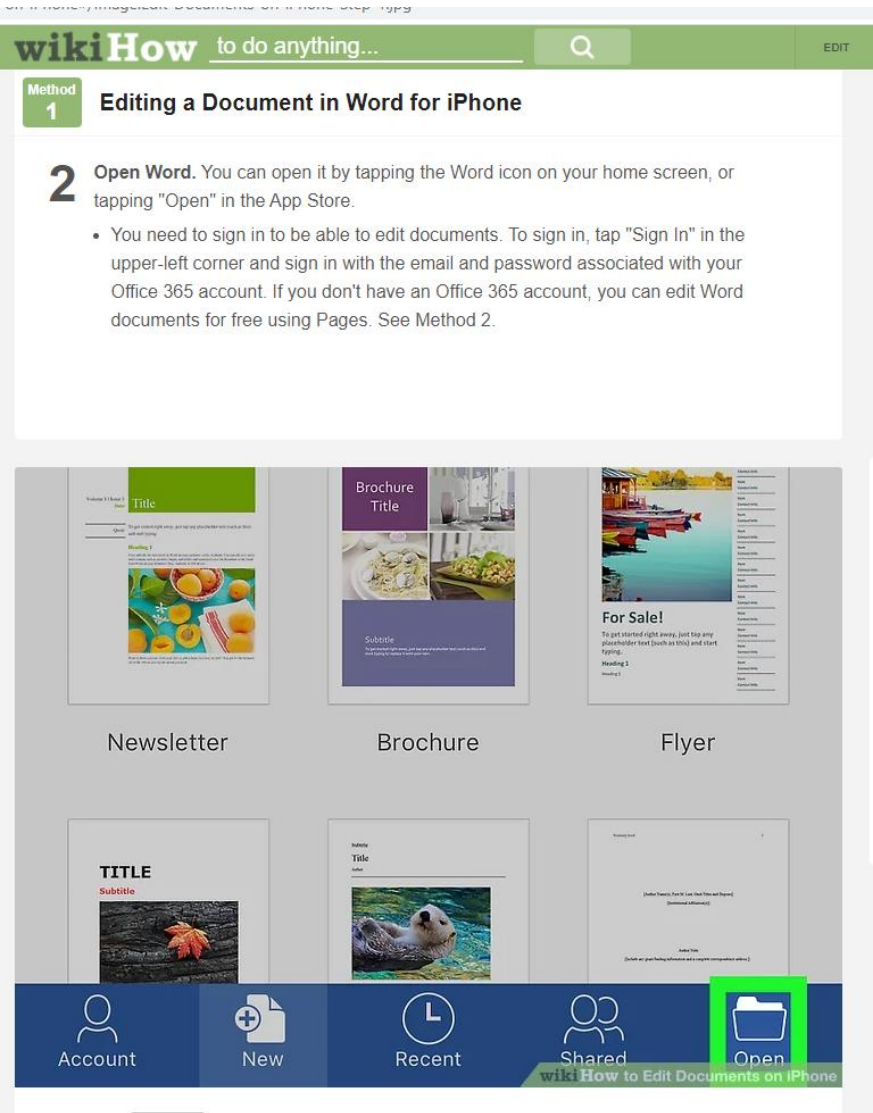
wikiHow to do anything... EDIT

Method 1 Editing a Document in Word for iPhone

2 Open Word. You can open it by tapping the Word icon on your home screen, or tapping "Open" in the App Store.

• You need to sign in to be able to edit documents. To sign in, tap "Sign In" in the upper-left corner and sign in with the email and password associated with your Office 365 account. If you don't have an Office 365 account, you can edit Word documents for free using Pages. See Method 2.

Title

Heading 1

Brochure Title

Subtitle

For Sale!

To get started right away, just tap any placeholder text (such as this) and start typing.

Heading 1

Newsletter

Brochure

Flyer

TITLE

Subtitle

Subtitle

Title

Account

New

Recent

Shared

Open

wikiHow to Edit Documents on iPhone